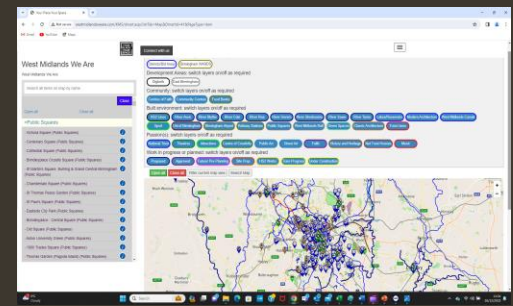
West Midlands We Are

Your Midlands We Are

Search all items on map by name

Clear

Open all

Close all

Public Squares

Victoria Square (Public Squares)

Centenary Square (Public Squares)

Cathedral Square (Public Squares)

Chamberlain Square (Public Squares)

Old Square (Public Squares)

Connect with us

Development Areas: switch layers on/off as required

Community: switch layers on/off as required

Built environment: switch layers on/off as required

Passion(s): switch layers on/off as required

Work in progress or planned: switch layers on/off as required

Open all

Close all

Search Map